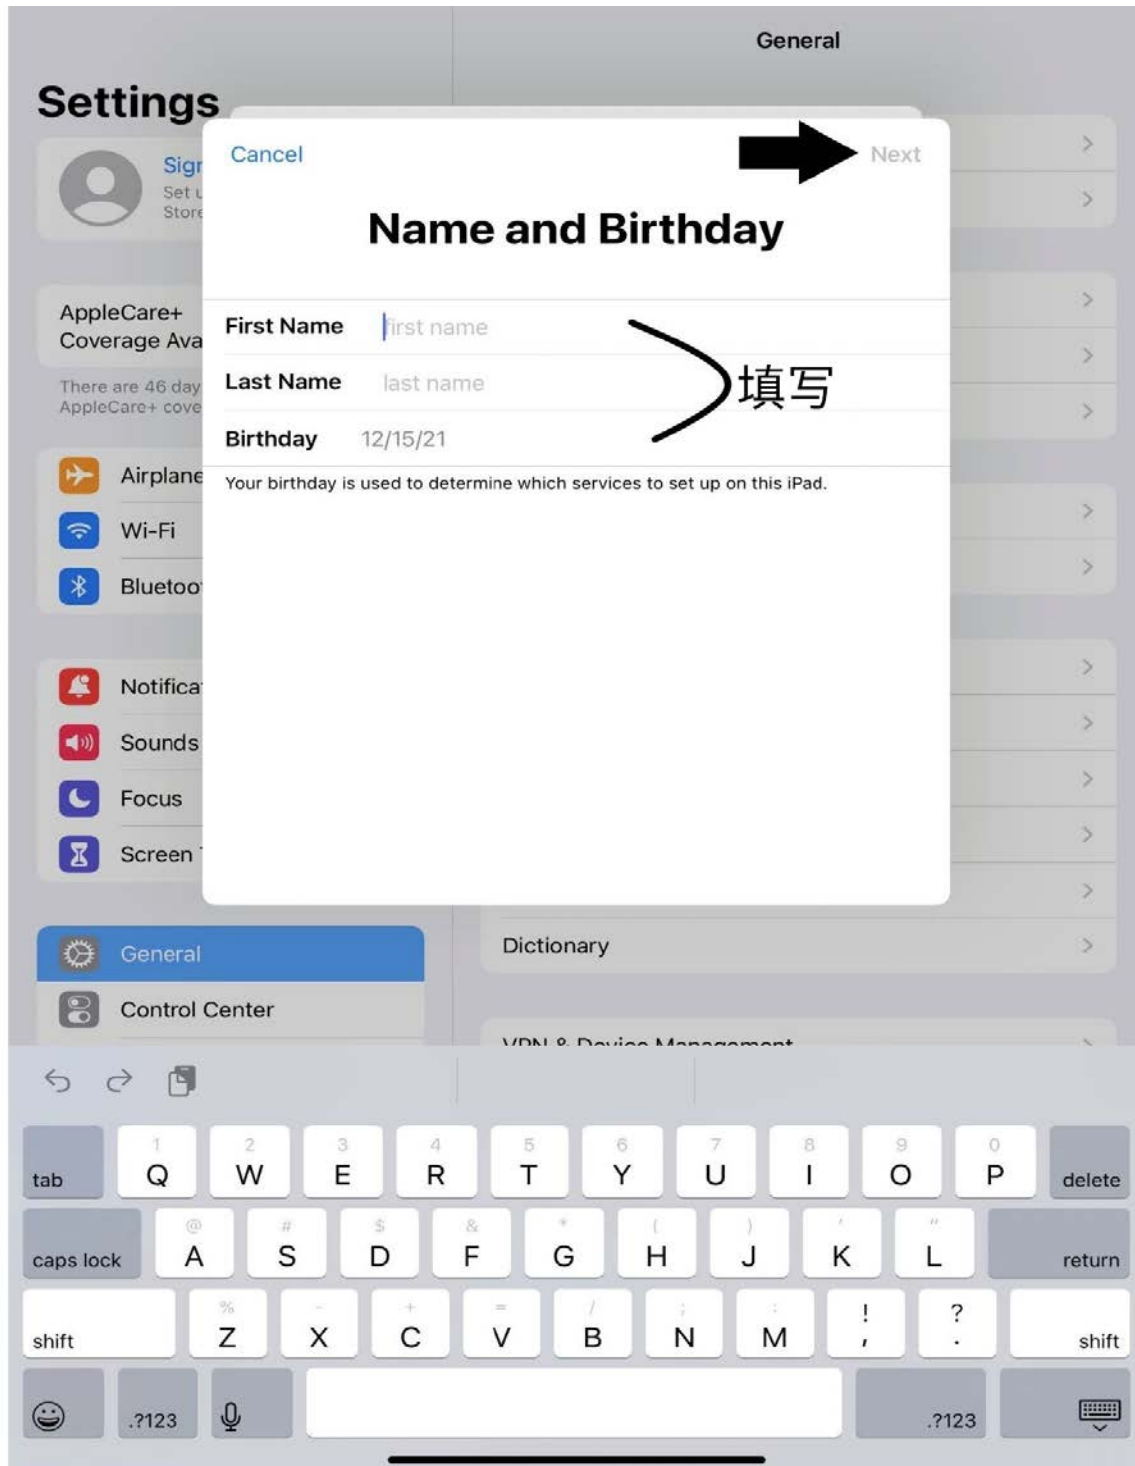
General

Settings

Sign
Set u
Store

AppleCare+
Coverage Ava

There are 46 day
AppleCare+ cove

Airplane
Wi-Fi
Bluetoo

Notifica
Sounds
Focus
Screen

General
Control Center

Dictionary

VPN & Device Management

Cancel

Next

Name and Birthday

First Name first name
Last Name last name
Birthday 12/15/21

填写

Your birthday is used to determine which services to set up on this iPad.

tab 1 Q 2 W 3 E 4 R 5 T 6 Y 7 U 8 I 9 O 0 P delete
caps lock @ A # S $ D & F * G ( H ) J ' K " L return
shift % Z - X + C = V / B ; N : M ! , ? . shift
.?123 .?123